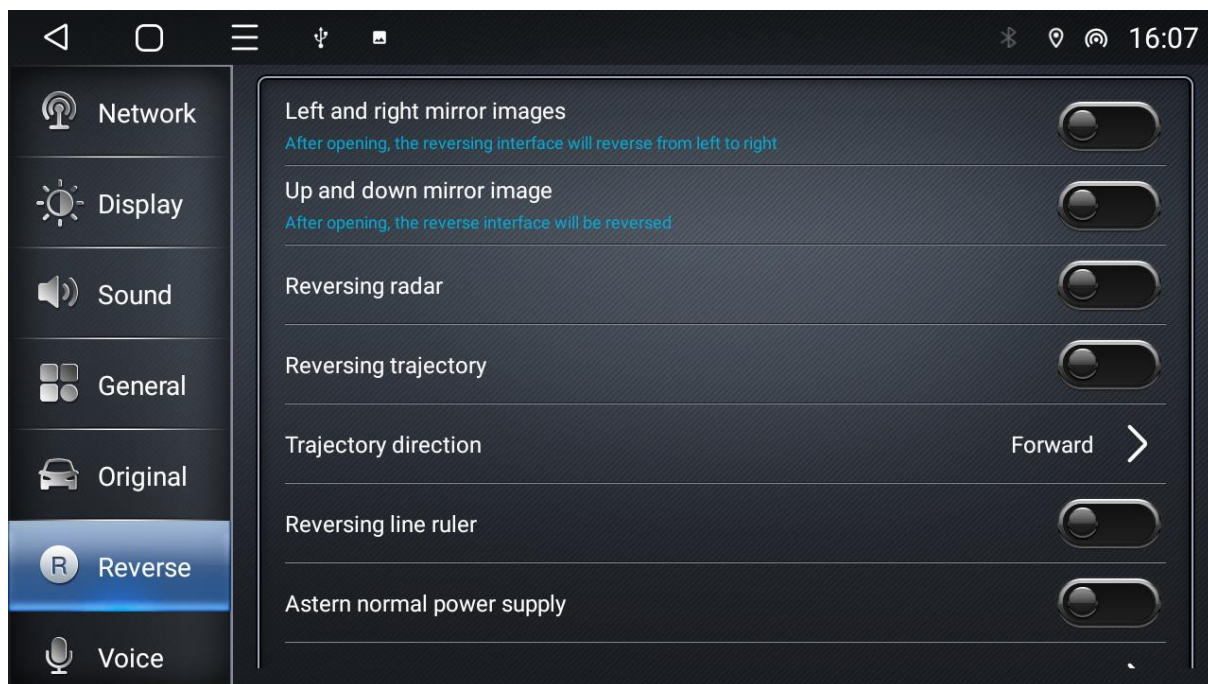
16:07

Network

Display

Sound

General

Original

R Reverse

Voice

Left and right mirror images
After opening, the reversing interface will reverse from left to right

Up and down mirror image
After opening, the reverse interface will be reversed

Reversing radar

Reversing trajectory

Trajectory direction Forward

Reversing line ruler

Astern normal power supply